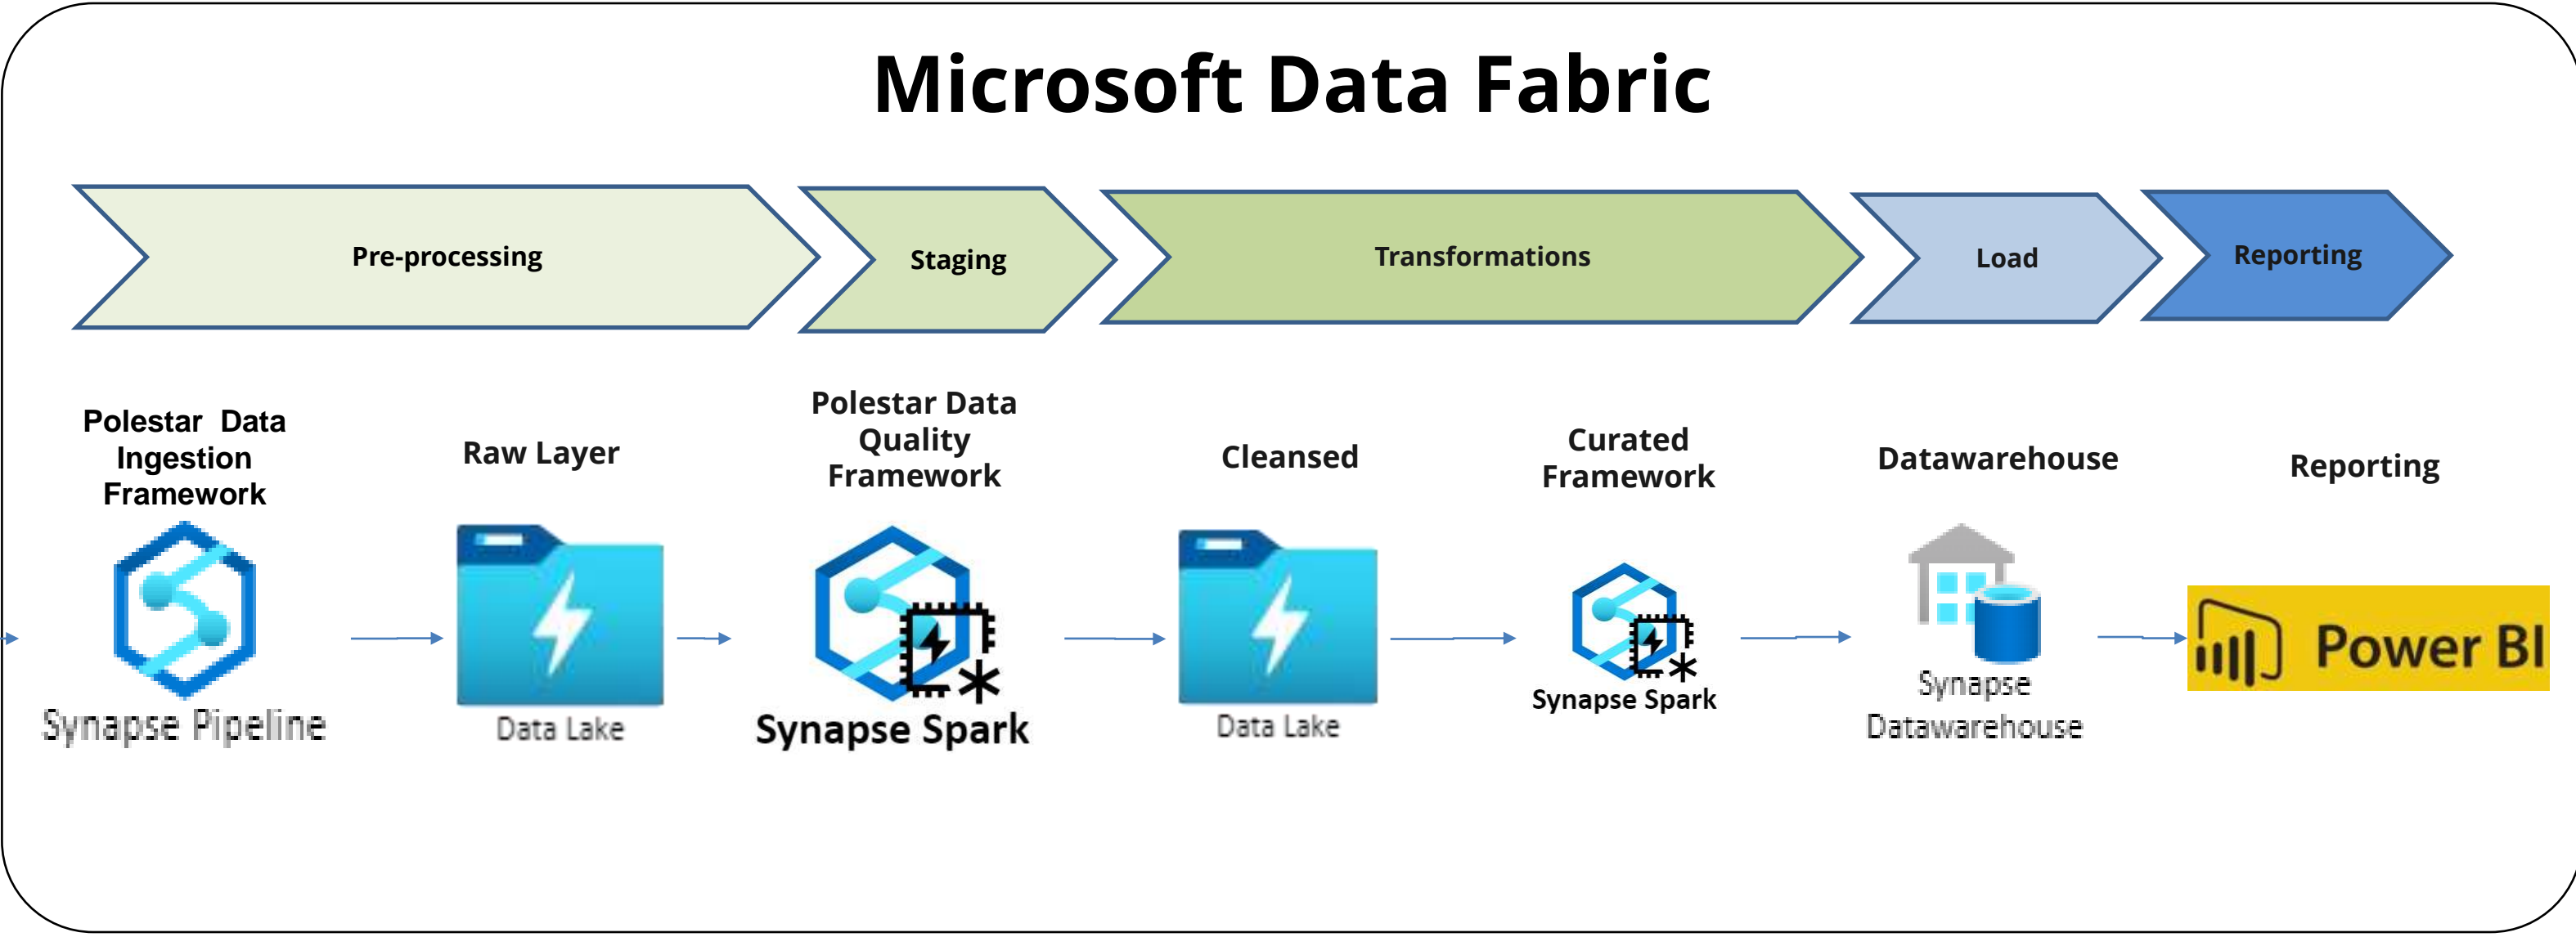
Microsoft Data Fabric

Pre-processing

Staging

Transformations

Load

Reporting

Polestar Data Ingestion Framework

Synapse Pipeline

Raw Layer

Data Lake

Polestar Data Quality Framework

Synapse Spark

Cleansed

Data Lake

Curated Framework

Synapse Spark

Datawarehouse

Synapse Datawarehouse

Reporting

Power BI